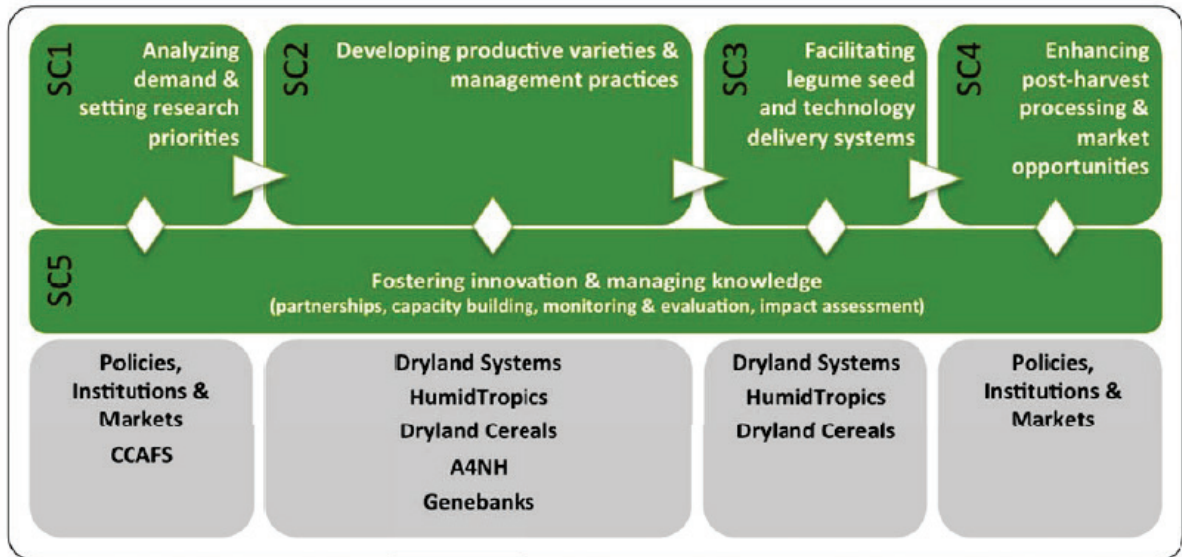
SC1 Analyzing demand & setting research priorities

SC2 Developing productive varieties & management practices

SC3 Facilitating legume seed and technology delivery systems

SC4 Enhancing post-harvest processing & market opportunities

SC5 Fostering innovation & managing knowledge (partnerships, capacity building, monitoring & evaluation, impact assessment)

Policies, Institutions & Markets
CCAFS

Dryland Systems
HumidTropics
Dryland Cereals
A4NH
Genebanks

Dryland Systems
HumidTropics
Dryland Cereals

Policies, Institutions & Markets